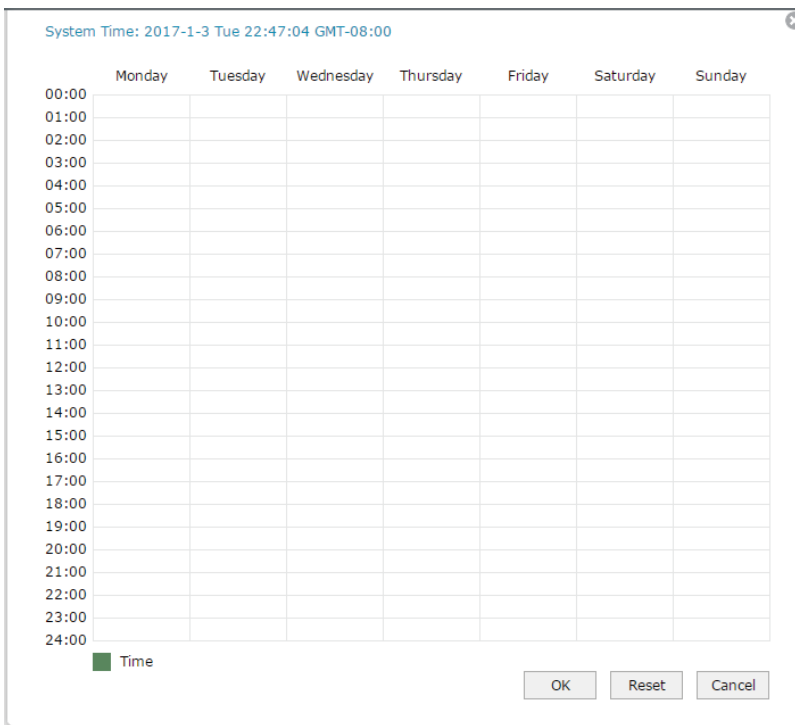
System Time: 2017-1-3 Tue 22:47:04 GMT-08:00

| | Monday | Tuesday | Wednesday | Thursday | Friday | Saturday | Sunday |
|---|---|---|---|---|---|---|---|
| 00:00 | | | | | | | |
| 01:00 | | | | | | | |
| 02:00 | | | | | | | |
| 03:00 | | | | | | | |
| 04:00 | | | | | | | |
| 05:00 | | | | | | | |
| 06:00 | | | | | | | |
| 07:00 | | | | | | | |
| 08:00 | | | | | | | |
| 09:00 | | | | | | | |
| 10:00 | | | | | | | |
| 11:00 | | | | | | | |
| 12:00 | | | | | | | |
| 13:00 | | | | | | | |
| 14:00 | | | | | | | |
| 15:00 | | | | | | | |
| 16:00 | | | | | | | |
| 17:00 | | | | | | | |
| 18:00 | | | | | | | |
| 19:00 | | | | | | | |
| 20:00 | | | | | | | |
| 21:00 | | | | | | | |
| 22:00 | | | | | | | |
| 23:00 | | | | | | | |
| 24:00 | | | | | | | |

Time

OK Reset Cancel